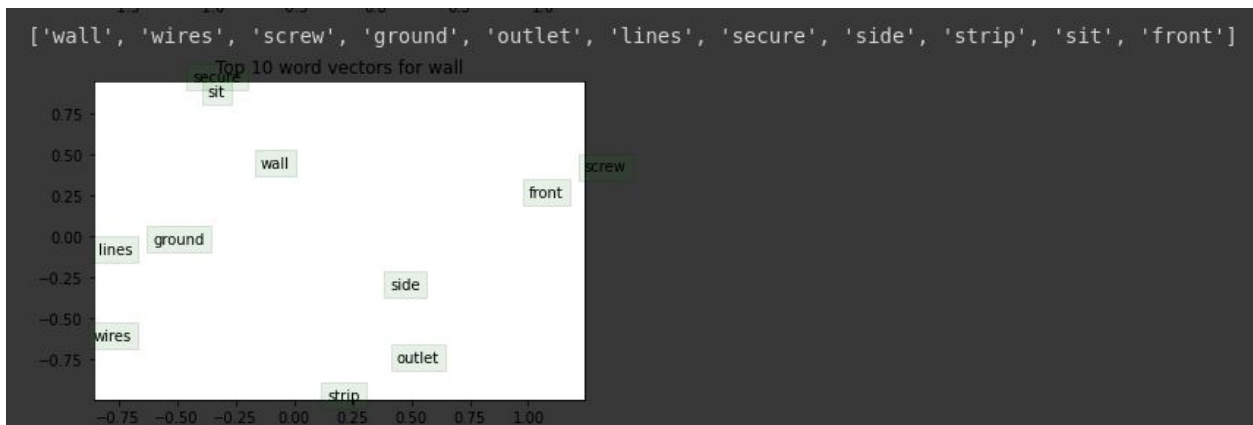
['wall', 'wires', 'screw', 'ground', 'outlet', 'lines', 'secure', 'side', 'strip', 'sit', 'front']

Top 10 word vectors for wall

secure
sit
wall
screw
front
ground
lines
side
wires
outlet
strip

0.75
0.50
0.25
0.00
−0.25
−0.50
−0.75

−0.75 −0.50 −0.25 0.00 0.25 0.50 0.75 1.00